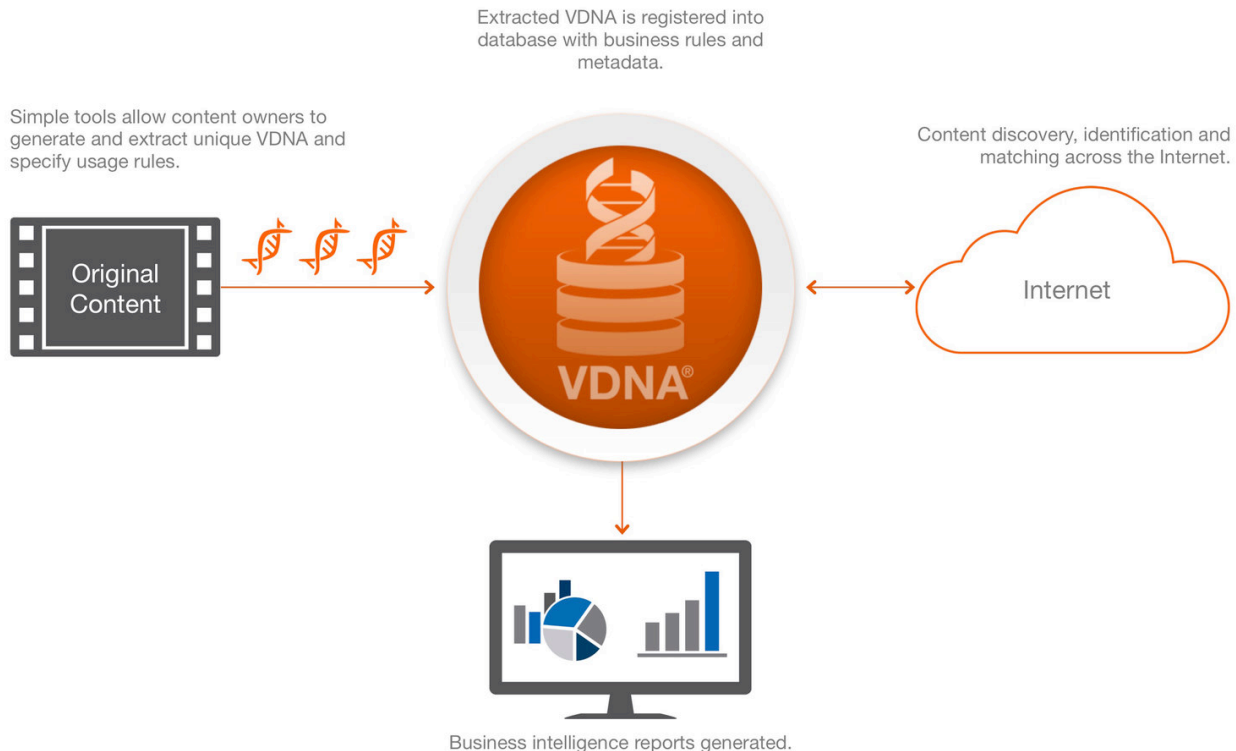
Extracted VDNA is registered into database with business rules and metadata.

Simple tools allow content owners to generate and extract unique VDNA and specify usage rules.

Content discovery, identification and matching across the Internet.

Original Content

VDNA®

Internet

Business intelligence reports generated.